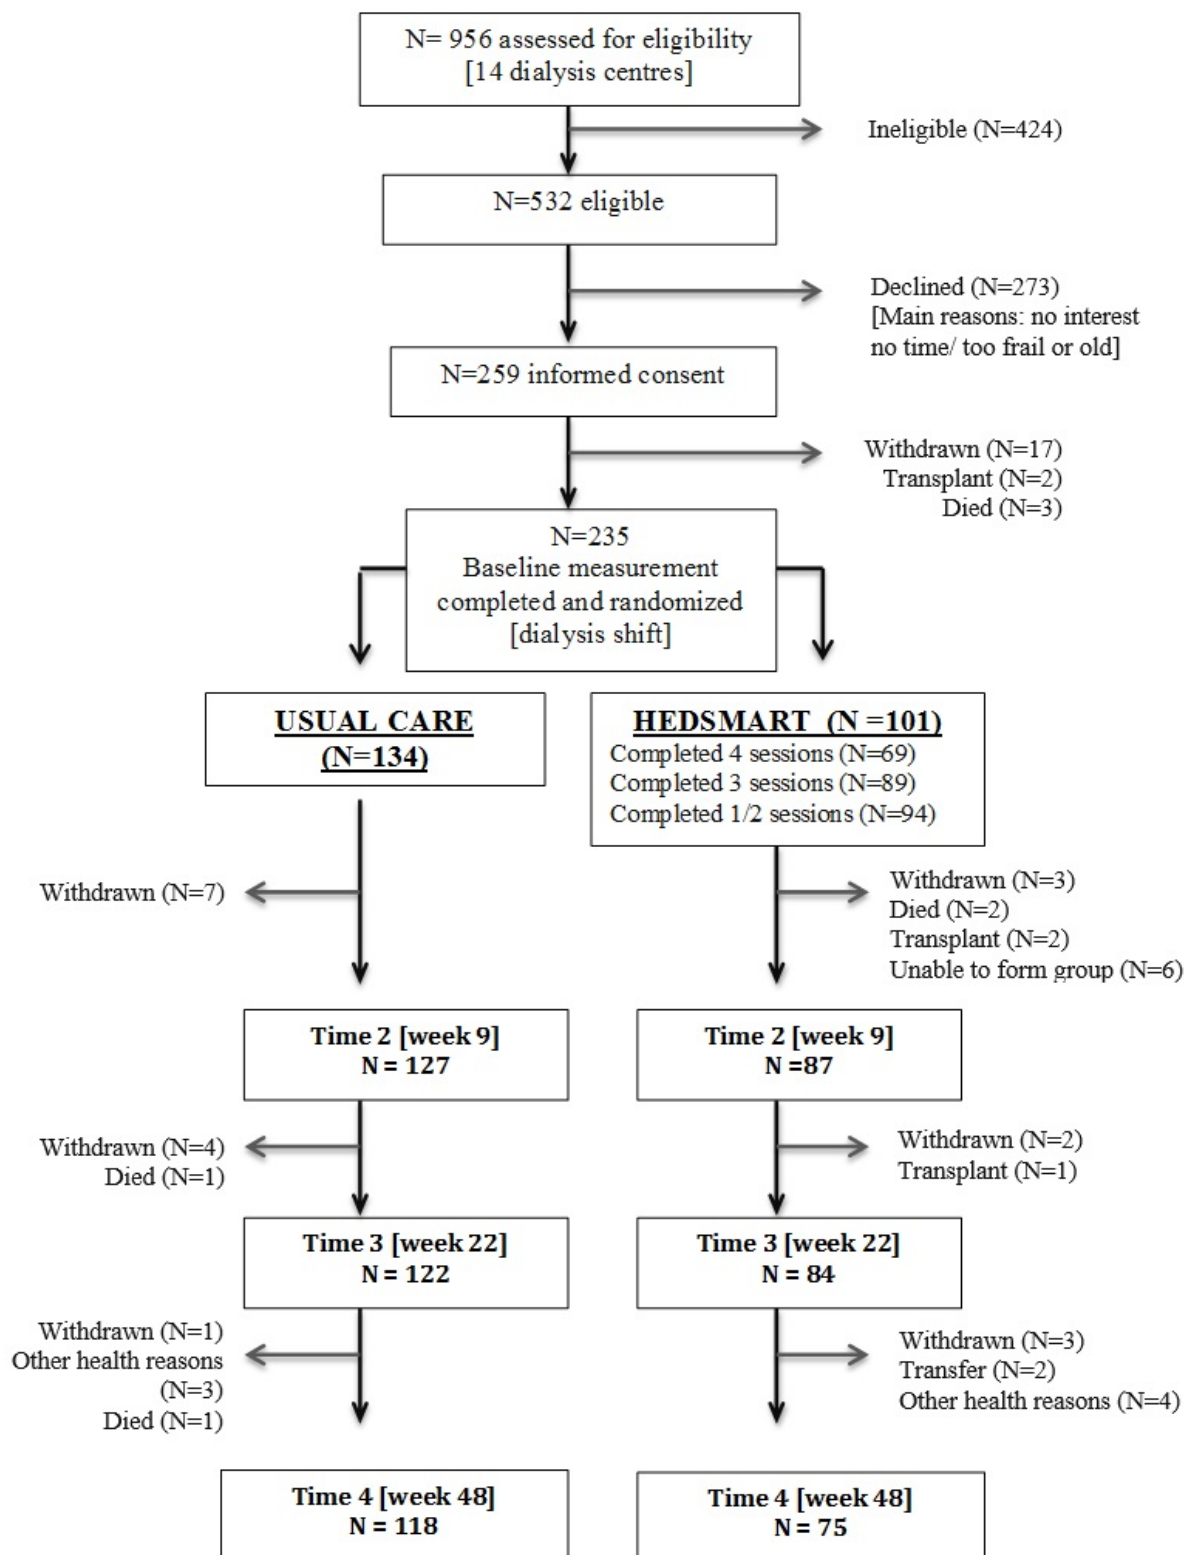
N= 956 assessed for eligibility
[14 dialysis centres]

Ineligible (N=424)

N=532 eligible

Declined (N=273)
[Main reasons: no interest no time/ too frail or old]

N=259 informed consent

Withdrawn (N=17)
Transplant (N=2)
Died (N=3)

N=235
Baseline measurement completed and randomized
[dialysis shift]

USUAL CARE
(N=134)

HEDSMART (N =101)
Completed 4 sessions (N=69)
Completed 3 sessions (N=89)
Completed 1/2 sessions (N=94)

Withdrawn (N=7)

Withdrawn (N=3)
Died (N=2)
Transplant (N=2)
Unable to form group (N=6)

Time 2 [week 9]
N = 127

Time 2 [week 9]
N =87

Withdrawn (N=4)
Died (N=1)

Withdrawn (N=2)
Transplant (N=1)

Time 3 [week 22]
N = 122

Time 3 [week 22]
N = 84

Withdrawn (N=1)
Other health reasons (N=3)
Died (N=1)

Withdrawn (N=3)
Transfer (N=2)
Other health reasons (N=4)

Time 4 [week 48]
N = 118

Time 4 [week 48]
N = 75